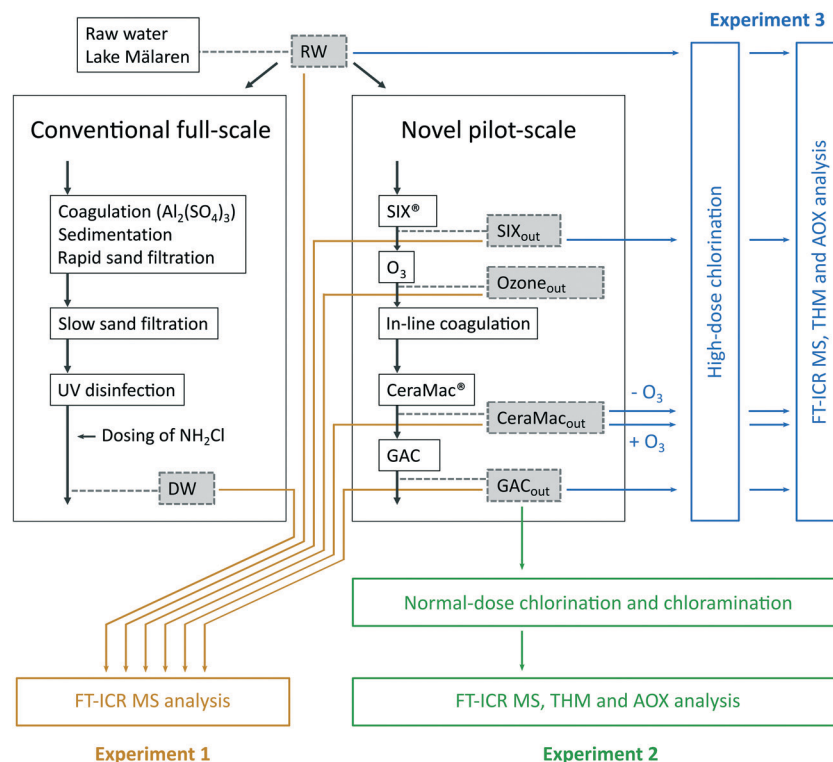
Raw water
Lake Mälaren

RW

Experiment 3

Conventional full-scale

Coagulation ($Al_2(SO_4)_3$)
Sedimentation
Rapid sand filtration

Slow sand filtration

UV disinfection

← Dosing of $NH_2Cl$

DW

Novel pilot-scale

SIX®

$SIX_{out}$

$O_3$

$Ozone_{out}$

In-line coagulation

CeraMac®

$CeraMac_{out}$

GAC

$GAC_{out}$

- $O_3$

+ $O_3$

High-dose chlorination

FT-ICR MS, THM and AOX analysis

Normal-dose chlorination and chloramination

FT-ICR MS analysis

FT-ICR MS, THM and AOX analysis

Experiment 1

Experiment 2